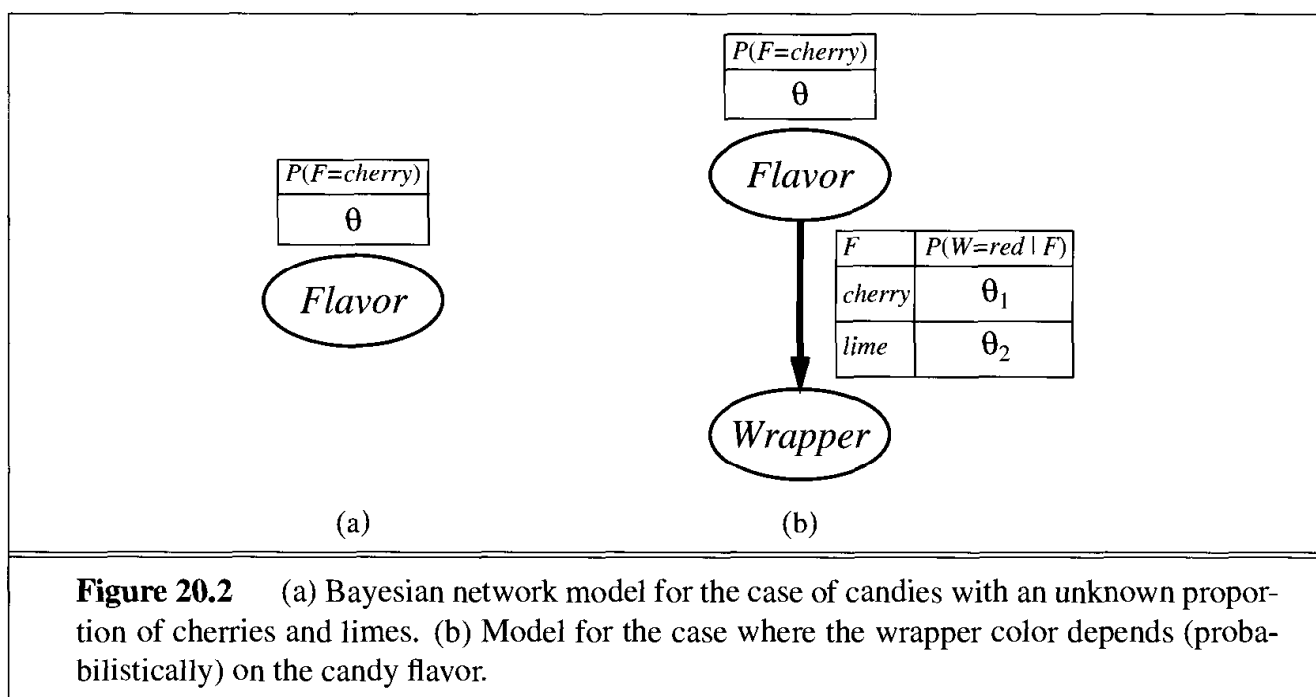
| $P(F=cherry)$ |
|---|
| $\theta$ |

Flavor

(a)

| $P(F=cherry)$ |
|---|
| $\theta$ |

Flavor

| $F$ | $P(W=red \mid F)$ |
|---|---|
| cherry | $\theta_1$ |
| lime | $\theta_2$ |

Wrapper

(b)

**Figure 20.2** (a) Bayesian network model for the case of candies with an unknown proportion of cherries and limes. (b) Model for the case where the wrapper color depends (probabilistically) on the candy flavor.